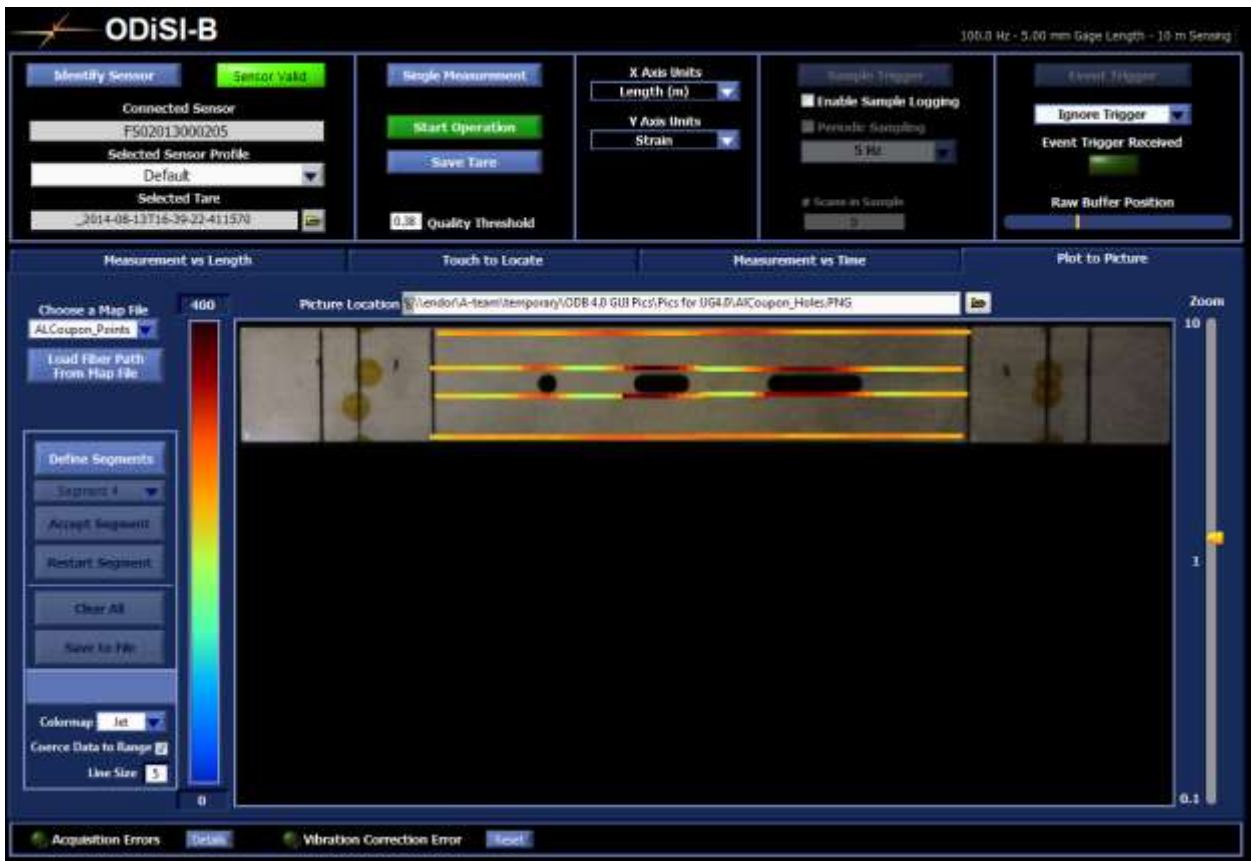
ODiSI-B

100.0 Hz - 5.00 mm Gage Length - 10 m Sensing

Identify Sensor

Sensor Valid

Connected Sensor

FS02013000205

Selected Sensor Profile

Default

Selected Tare

_2014-08-13T16-39-22-411570

Single Measurement

Start Operation

Save Tare

0.38 Quality Threshold

X Axis Units

Length (m)

Y Axis Units

Strain

Sample Trigger

Enable Sample Logging

Periodic Sampling

5 Hz

# Scans in Sample

3

Event Trigger

Ignore Trigger

Event Trigger Received

Raw Buffer Position

Measurement vs Length

Touch to Locate

Measurement vs Time

Plot to Picture

Choose a Map File

AlCoupon_Points

Load Fiber Path From Map File

400

0

Picture Location

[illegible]\\endor\A-team\temporary\ODB 4.0 GUI Pics\Pics for UG4.0\AlCoupon_Holes.PNG

Zoom

10

1

0.1

Define Segments

Segment 4

Accept Segment

Restart Segment

Clear All

Save to File

Colormap Jet

Coerce Data to Range

Line Size 5

Acquisition Errors

Details

Vibration Correction Error

Reset